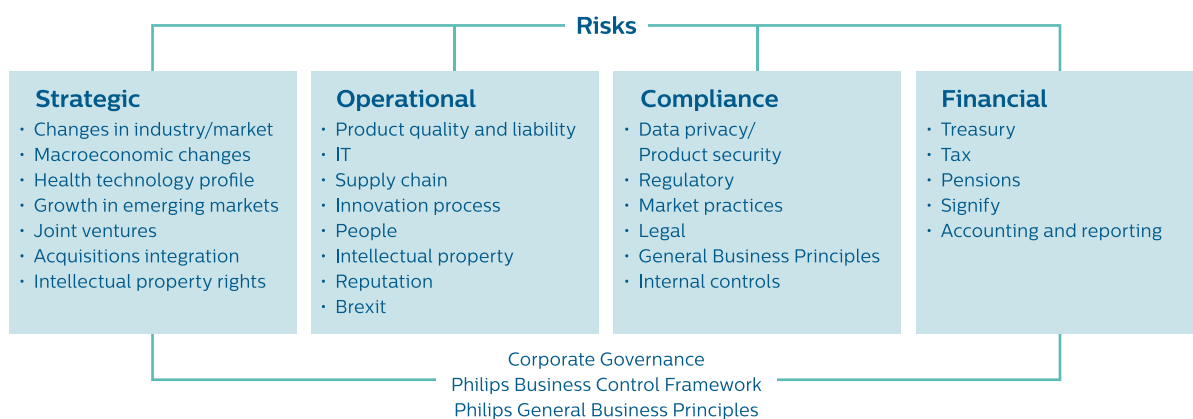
Risks

Strategic
- Changes in industry/market
- Macroeconomic changes
- Health technology profile
- Growth in emerging markets
- Joint ventures
- Acquisitions integration
- Intellectual property rights

Operational
- Product quality and liability
- IT
- Supply chain
- Innovation process
- People
- Intellectual property
- Reputation
- Brexit

Compliance
- Data privacy/ Product security
- Regulatory
- Market practices
- Legal
- General Business Principles
- Internal controls

Financial
- Treasury
- Tax
- Pensions
- Signify
- Accounting and reporting

Corporate Governance
Philips Business Control Framework
Philips General Business Principles